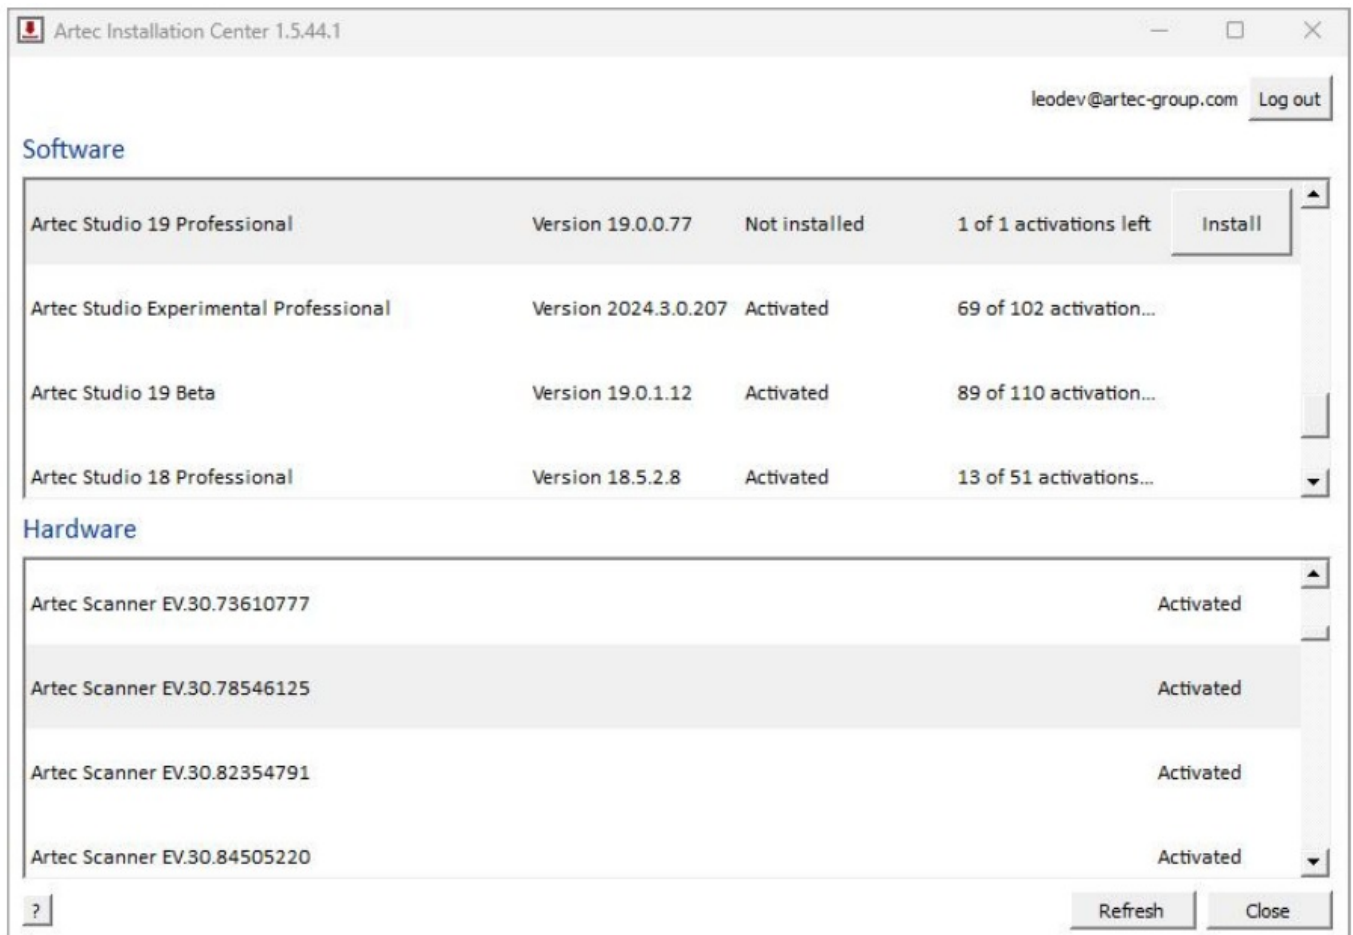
Artec Installation Center 1.5.44.1

leodev@artec-group.com Log out

Software

| | | | | |
|---|---|---|---|---|
| Artec Studio 19 Professional | Version 19.0.0.77 | Not installed | 1 of 1 activations left | Install |
| Artec Studio Experimental Professional | Version 2024.3.0.207 | Activated | 69 of 102 activation... | |
| Artec Studio 19 Beta | Version 19.0.1.12 | Activated | 89 of 110 activation... | |
| Artec Studio 18 Professional | Version 18.5.2.8 | Activated | 13 of 51 activations... | |

Hardware

| | |
|---|---|
| Artec Scanner EV.30.73610777 | Activated |
| Artec Scanner EV.30.78546125 | Activated |
| Artec Scanner EV.30.82354791 | Activated |
| Artec Scanner EV.30.84505220 | Activated |

?

Refresh Close